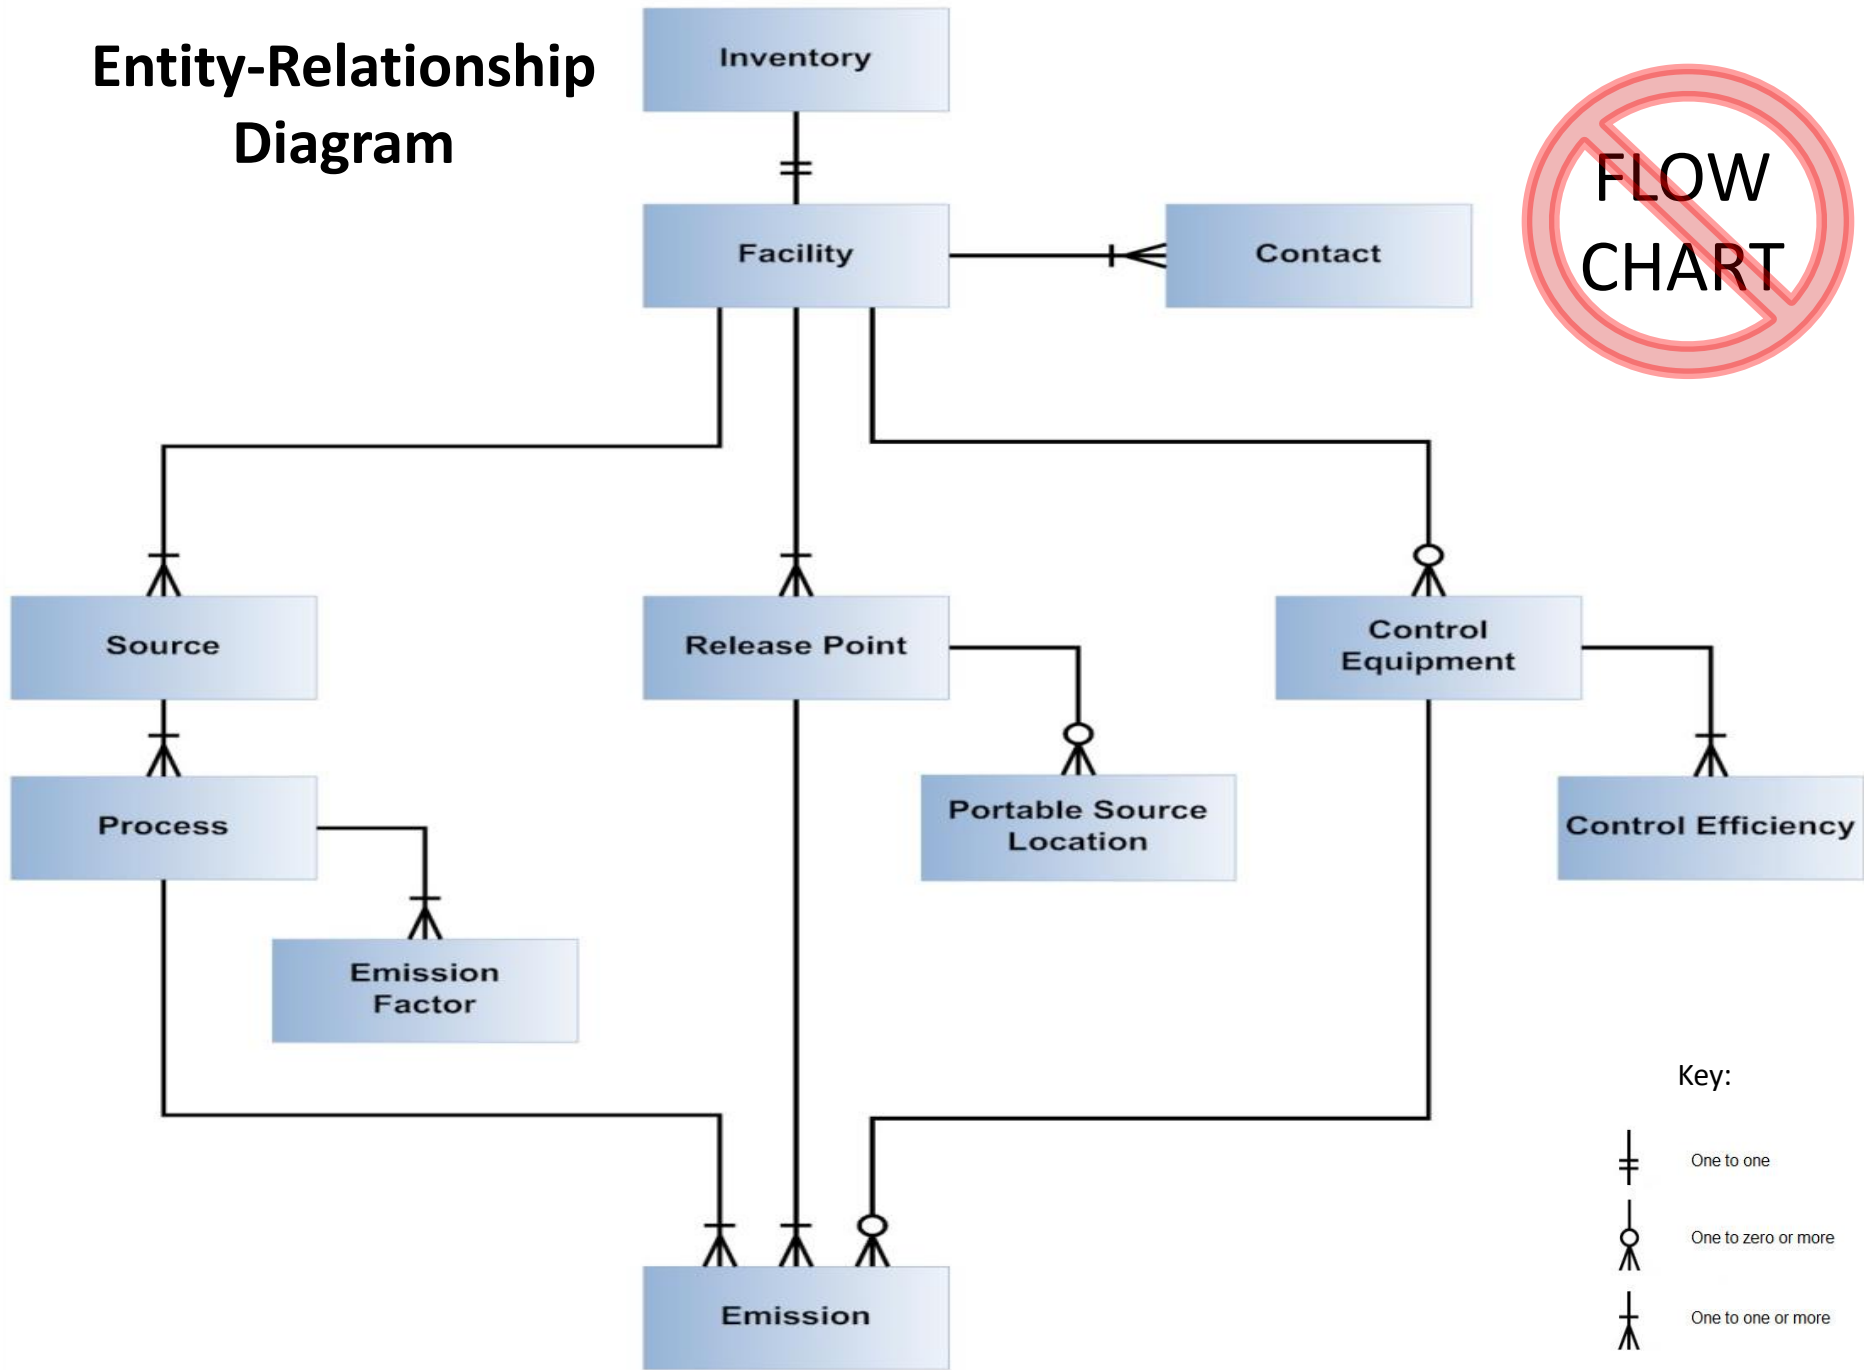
Entity-Relationship Diagram

Inventory

Facility

Contact

FLOW CHART

Source

Release Point

Control Equipment

Process

Portable Source Location

Control Efficiency

Emission Factor

Emission

Key:

One to one

One to zero or more

One to one or more